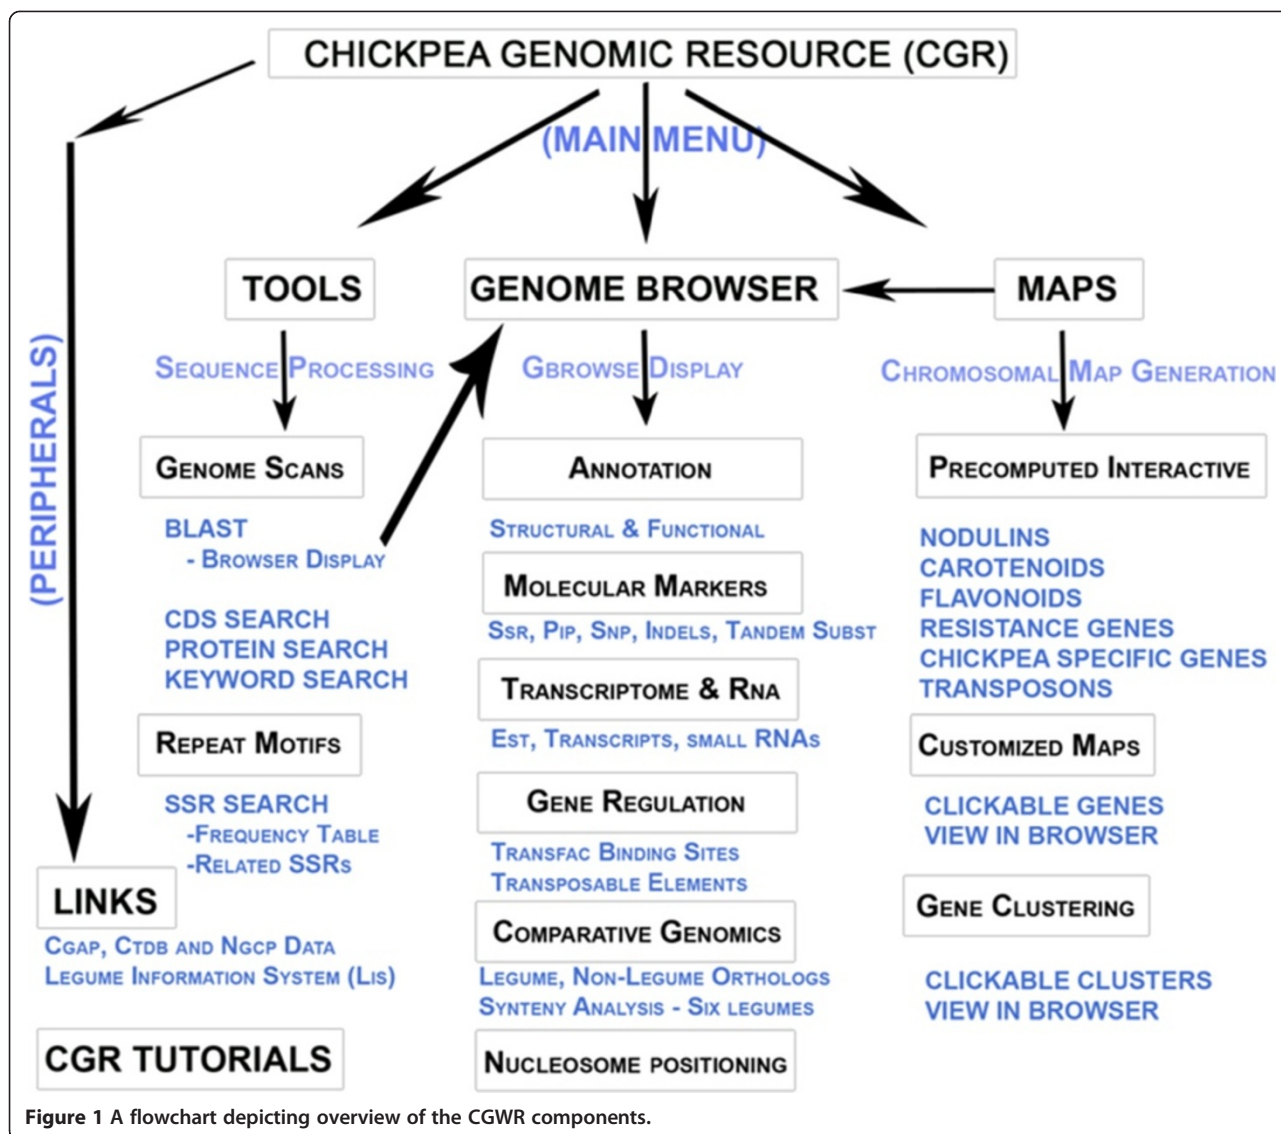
CHICKPEA GENOMIC RESOURCE (CGR)

(MAIN MENU)

(PERIPHERALS)

TOOLS

GENOME BROWSER

MAPS

Sequence Processing

Genome Scans

BLAST
- Browser Display

CDS SEARCH
PROTEIN SEARCH
KEYWORD SEARCH

Repeat Motifs

SSR SEARCH
-Frequency Table
-Related SSRs

Gbrowse Display

Annotation

Structural & Functional

Molecular Markers

Ssr, Pip, Snp, Indels, Tandem Subst

Transcriptome & Rna

Est, Transcripts, small RNAs

Gene Regulation

Transfac Binding Sites
Transposable Elements

Comparative Genomics

Legume, Non-Legume Orthologs
Synteny Analysis - Six legumes

Nucleosome positioning

Chromosomal Map Generation

Precomputed Interactive

NODULINS
CAROTENOIDS
FLAVONOIDS
RESISTANCE GENES
CHICKPEA SPECIFIC GENES
TRANSPOSONS

Customized Maps

CLICKABLE GENES
VIEW IN BROWSER

Gene Clustering

CLICKABLE CLUSTERS
VIEW IN BROWSER

LINKS

Cgap, Ctdb and Ngcp Data
Legume Information System (Lis)

CGR TUTORIALS

Figure 1 A flowchart depicting overview of the CGWR components.